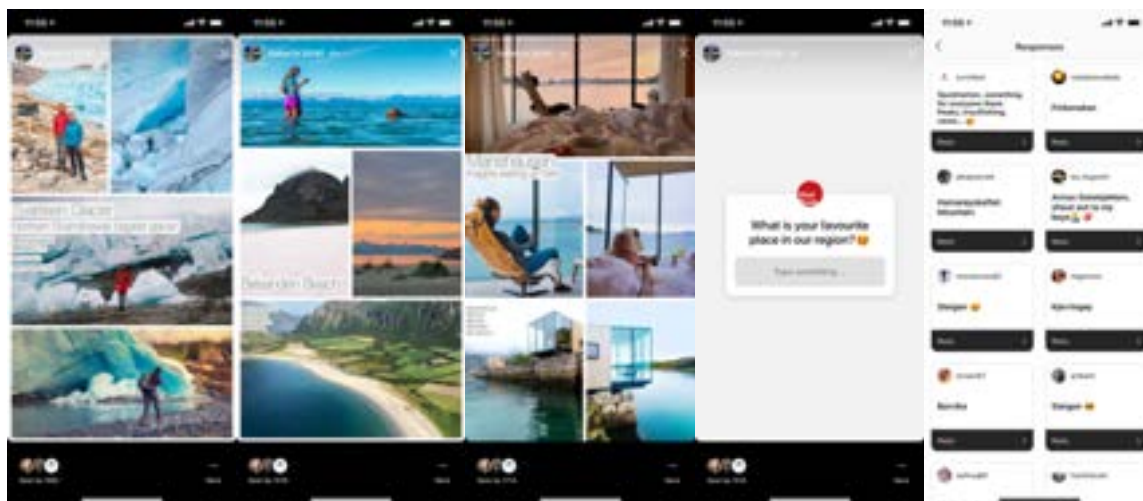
11:55

Svartisen Glacier
Northern Scandinavia's biggest glacier

11:55

Sandvika Beach

11:55

Manshausen

11:55

What is your favourite place in our region? 😍

Type something...

11:55

Responses

Senjahalvøya, everything, the Lofoten Islands, the Lyngen Alps, Vesterålen, Helgelandskysten 😍

Prekestolen

Svartisen

Dønna

Steigen 😍

Kjerringøy

Bonnika

Steigen 😍

Reply

Reply

Reply

Reply

Reply

Reply

Reply

Reply